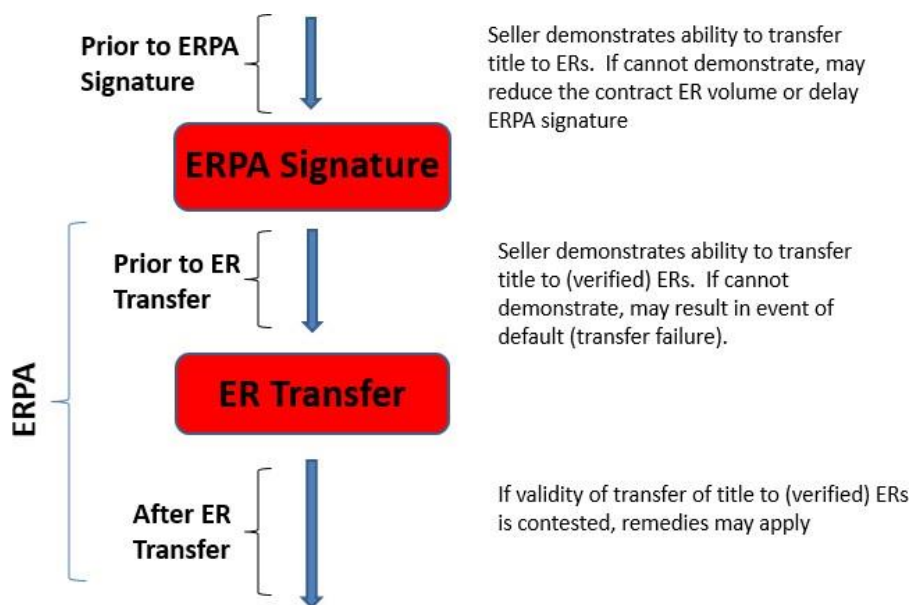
Prior to ERPA Signature

Seller demonstrates ability to transfer title to ERs. If cannot demonstrate, may reduce the contract ER volume or delay ERPA signature

ERPA Signature

ERPA

Prior to ER Transfer

Seller demonstrates ability to transfer title to (verified) ERs. If cannot demonstrate, may result in event of default (transfer failure).

ER Transfer

After ER Transfer

If validity of transfer of title to (verified) ERs is contested, remedies may apply